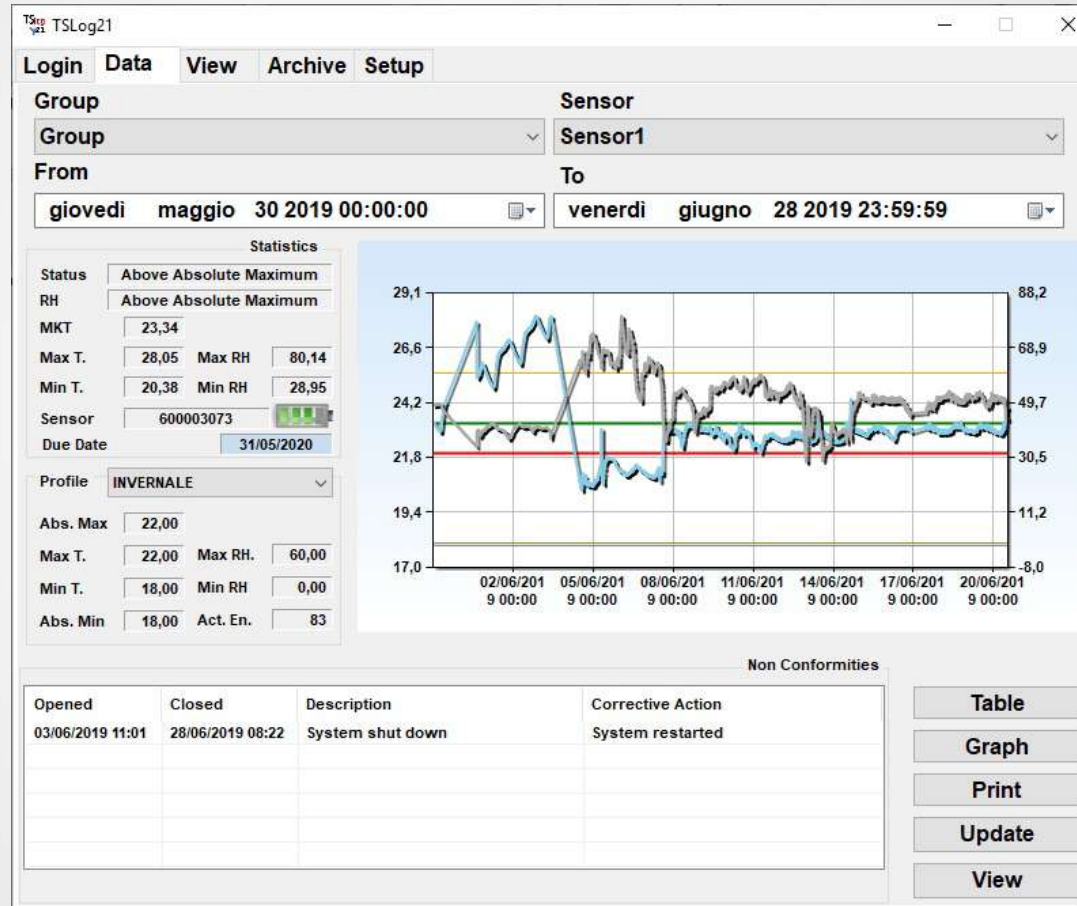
TSLog21

Login Data View Archive Setup

Group
Group

Sensor
Sensor1

From
giovedi maggio 30 2019 00:00:00

To
venerdi giugno 28 2019 23:59:59

Statistics

Status Above Absolute Maximum
RH Above Absolute Maximum
MKT 23,34
Max T. 28,05 Max RH 80,14
Min T. 20,38 Min RH 28,95
Sensor 600003073
Due Date 31/05/2020

Profile INVERNALE

Abs. Max 22,00
Max T. 22,00 Max RH. 60,00
Min T. 18,00 Min RH 0,00
Abs. Min 18,00 Act. En. 83

29,1
26,6
24,2
21,8
19,4
17,0

88,2
68,9
49,7
30,5
11,2
-8,0

02/06/2019 00:00
05/06/2019 00:00
08/06/2019 00:00
11/06/2019 00:00
14/06/2019 00:00
17/06/2019 00:00
20/06/2019 00:00

Non Conformities

| Opened | Closed | Description | Corrective Action |
|---|---|---|---|
| 03/06/2019 11:01 | 28/06/2019 08:22 | System shut down | System restarted |

Table
Graph
Print
Update
View